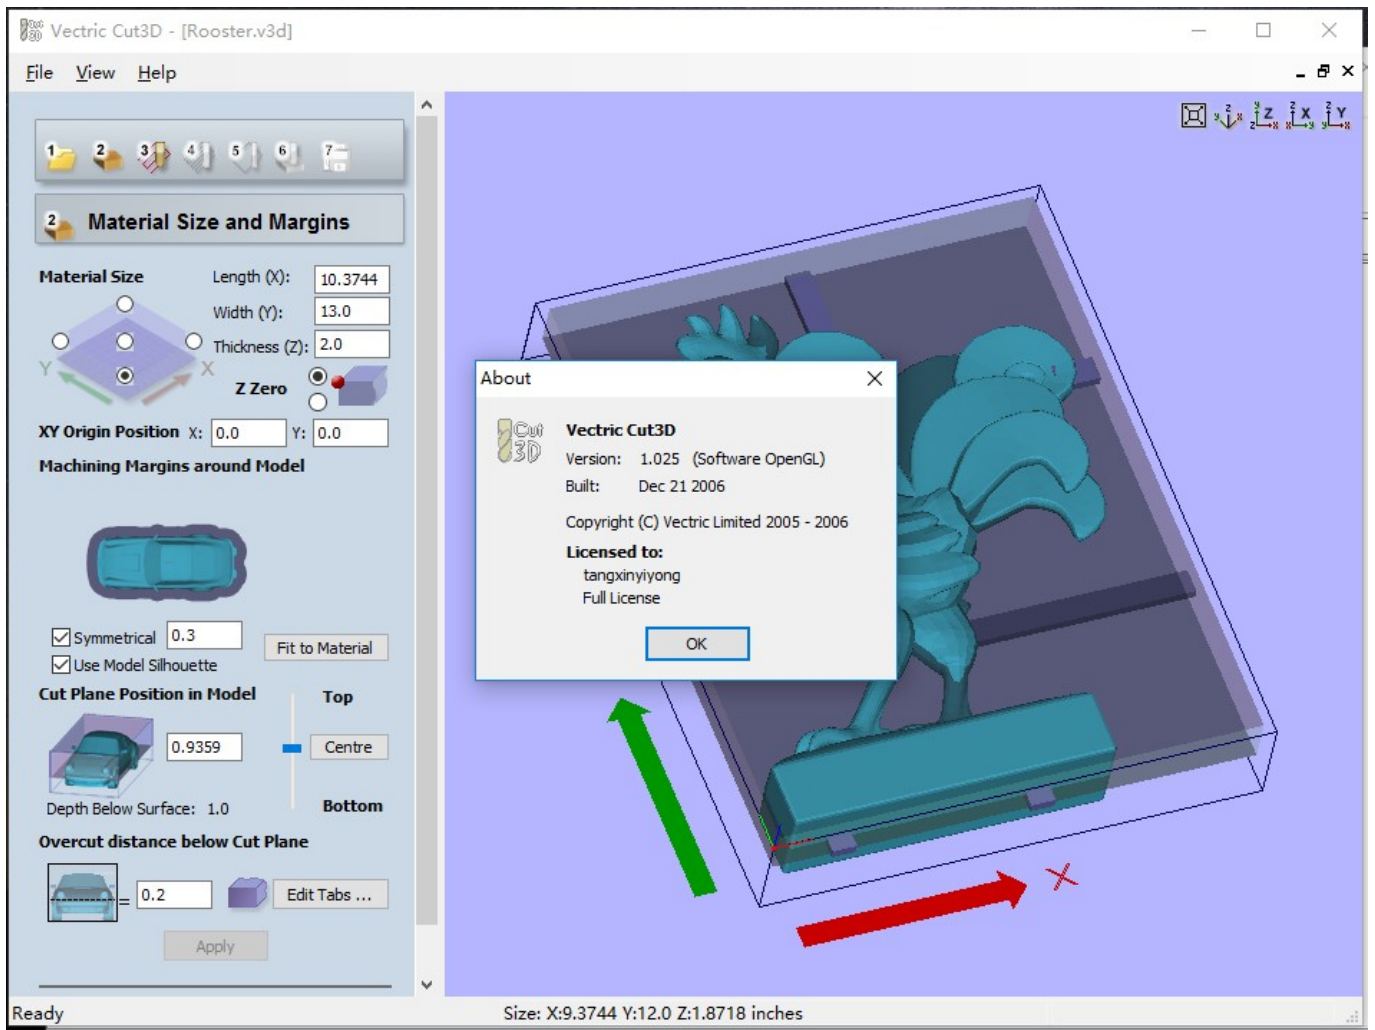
Vectric Cut3D - [Rooster.v3d]

File View Help

1 2 3 4 5 6 7

2 Material Size and Margins

Material Size

Length (X): 10.3744

Width (Y): 13.0

Thickness (Z): 2.0

Y X

Z Zero

XY Origin Position X: 0.0 Y: 0.0

Machining Margins around Model

Symmetrical 0.3

Use Model Silhouette

Fit to Material

Cut Plane Position in Model

Top

0.9359

Centre

Depth Below Surface: 1.0

Bottom

Overcut distance below Cut Plane

= 0.2

Edit Tabs ...

Apply

About

Cut 3D

Vectric Cut3D

Version: 1.025 (Software OpenGL)

Built: Dec 21 2006

Copyright (C) Vectric Limited 2005 - 2006

Licensed to:

tangxinyiyong

Full License

OK

X

Ready

Size: X:9.3744 Y:12.0 Z:1.8718 inches